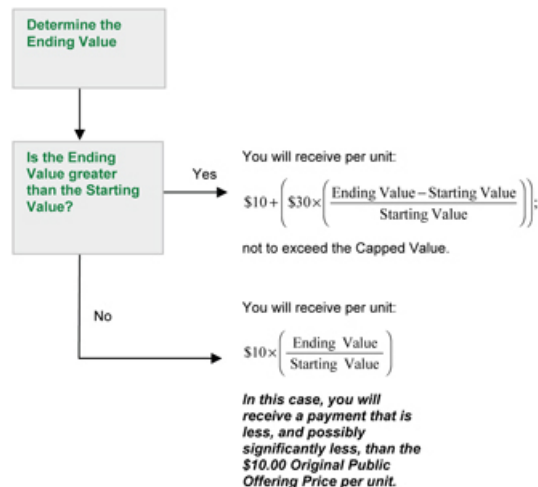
Determine the Ending Value

Is the Ending Value greater than the Starting Value?

Yes

You will receive per unit:

$\$10+\left(\$30\times\left(\frac{\text{Ending Value}-\text{Starting Value}}{\text{Starting Value}}\right)\right);$

not to exceed the Capped Value.

No

You will receive per unit:

$\$10\times\left(\frac{\text{Ending Value}}{\text{Starting Value}}\right)$

In this case, you will receive a payment that is less, and possibly significantly less, than the $10.00 Original Public Offering Price per unit.